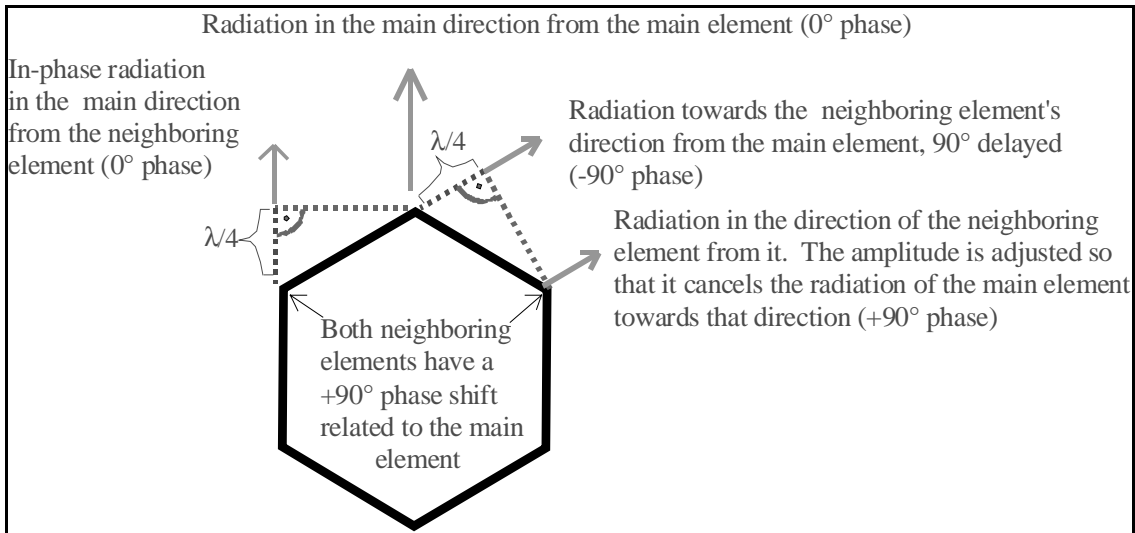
Radiation in the main direction from the main element (0° phase)

In-phase radiation in the main direction from the neighboring element (0° phase)

$\lambda/4$

Radiation towards the neighboring element's direction from the main element, 90° delayed (-90° phase)

$\lambda/4$

Radiation in the direction of the neighboring element from it. The amplitude is adjusted so that it cancels the radiation of the main element towards that direction (+90° phase)

Both neighboring elements have a +90° phase shift related to the main element